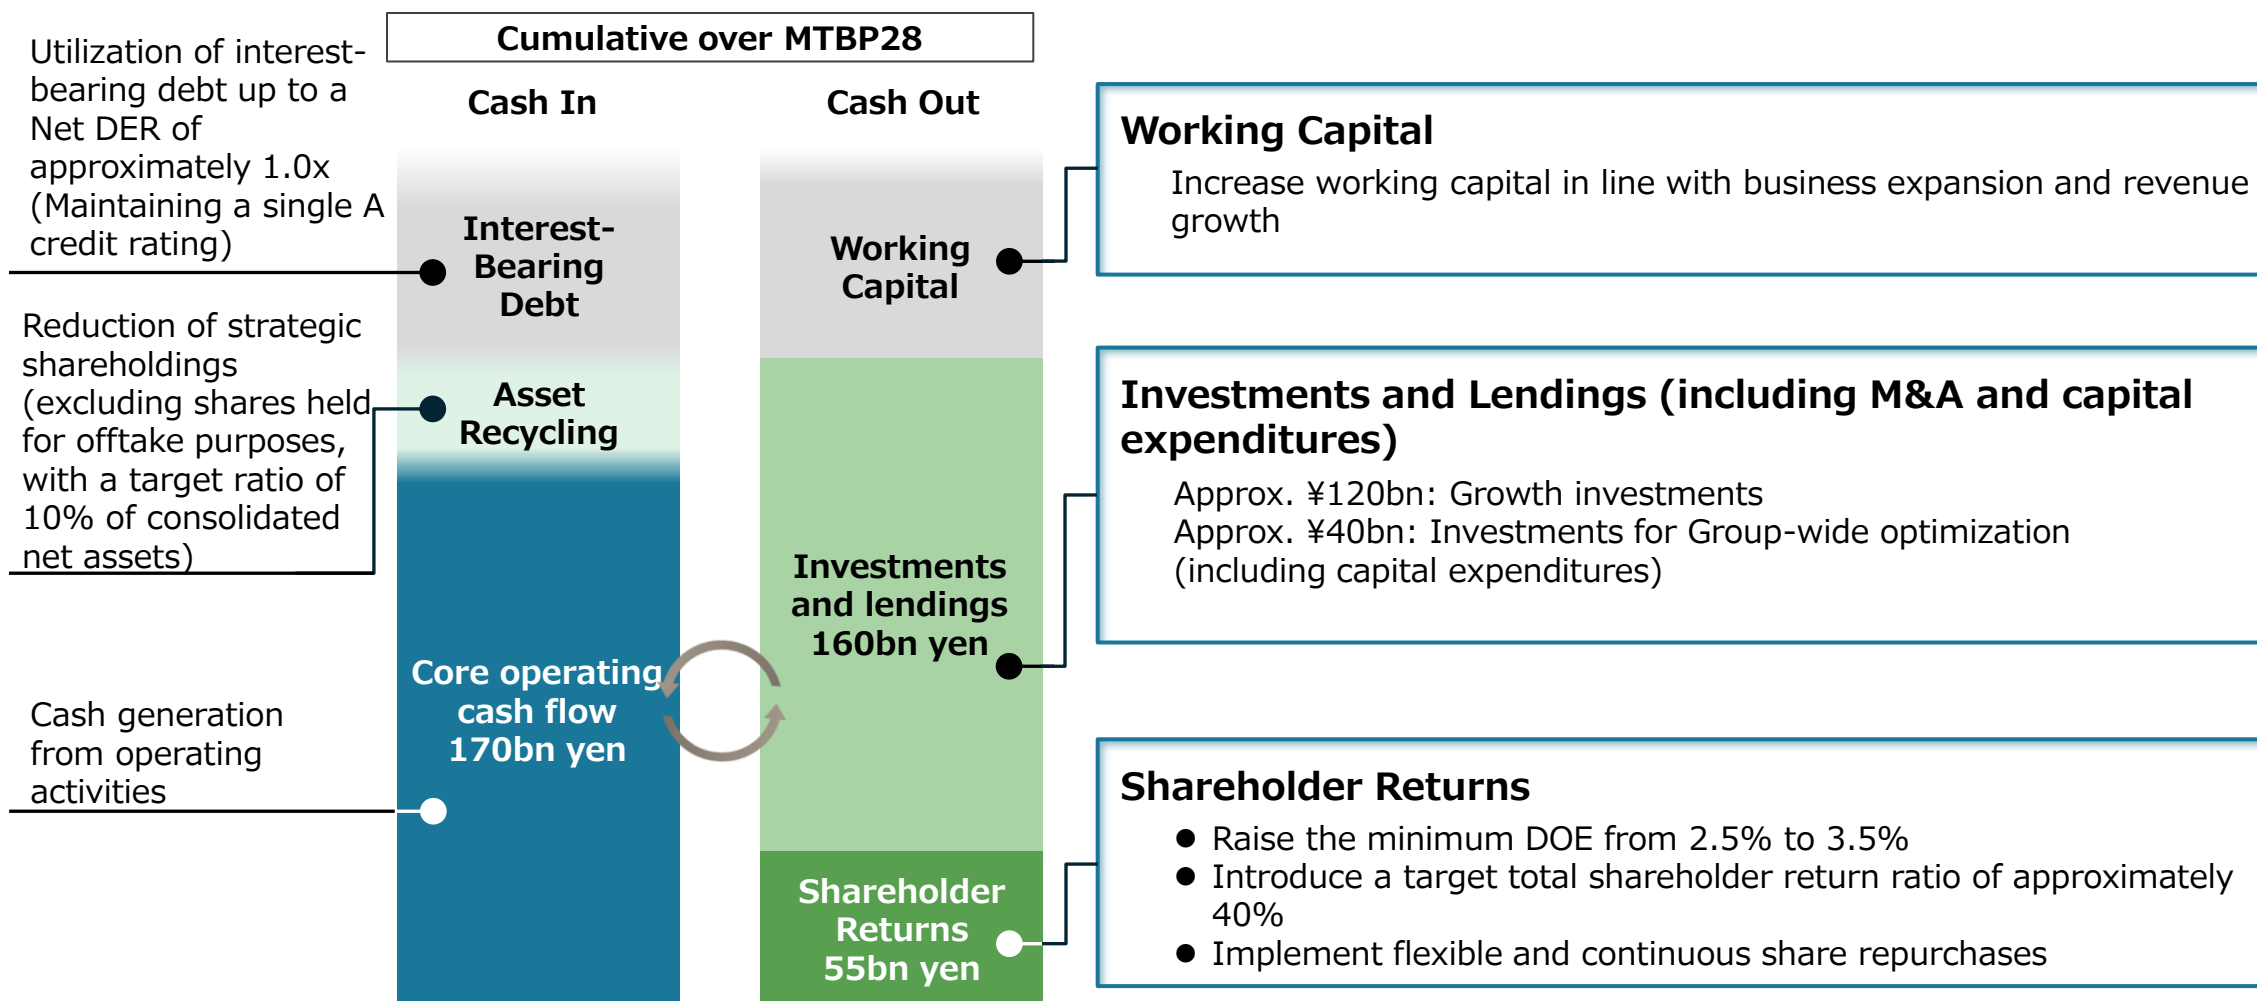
Cumulative over MTBP28

Cash In

Cash Out

Utilization of interest-bearing debt up to a Net DER of approximately 1.0x (Maintaining a single A credit rating)

Interest-Bearing Debt

Reduction of strategic shareholdings (excluding shares held for offtake purposes, with a target ratio of 10% of consolidated net assets)

Asset Recycling

Cash generation from operating activities

Core operating cash flow 170bn yen

Working Capital

Investments and lendings 160bn yen

Shareholder Returns 55bn yen

Working Capital

Increase working capital in line with business expansion and revenue growth

Investments and Lendings (including M&A and capital expenditures)

Approx. ¥120bn: Growth investments
Approx. ¥40bn: Investments for Group-wide optimization (including capital expenditures)

Shareholder Returns

● Raise the minimum DOE from 2.5% to 3.5%
● Introduce a target total shareholder return ratio of approximately 40%
● Implement flexible and continuous share repurchases